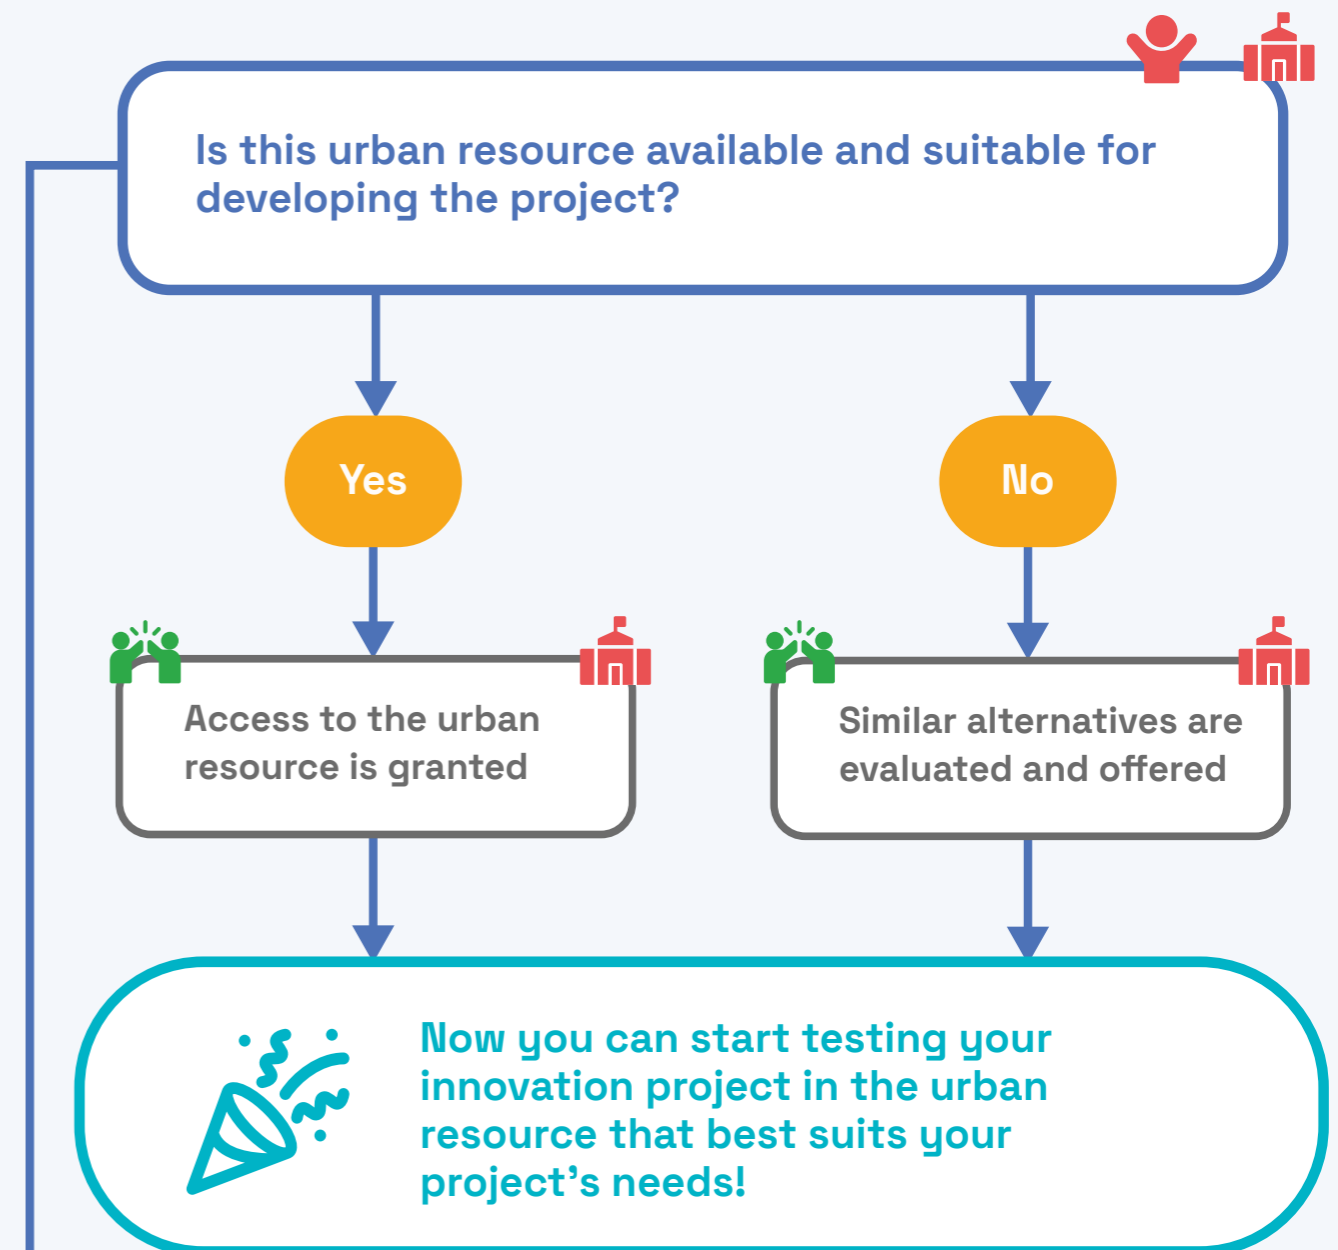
Is this urban resource available and suitable for developing the project?

Yes

No

Access to the urban resource is granted

Similar alternatives are evaluated and offered

Now you can start testing your innovation project in the urban resource that best suits your project’s needs!